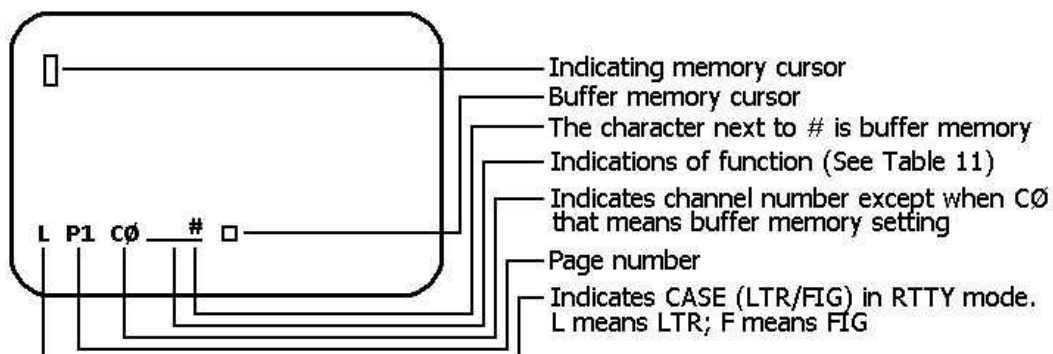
L P1 CØ # □

Indicating memory cursor
Buffer memory cursor
The character next to # is buffer memory
Indications of function (See Table 11)
Indicates channel number except when CØ that means buffer memory setting
Page number
Indicates CASE (LTR/FIG) in RTTY mode. L means LTR; F means FIG